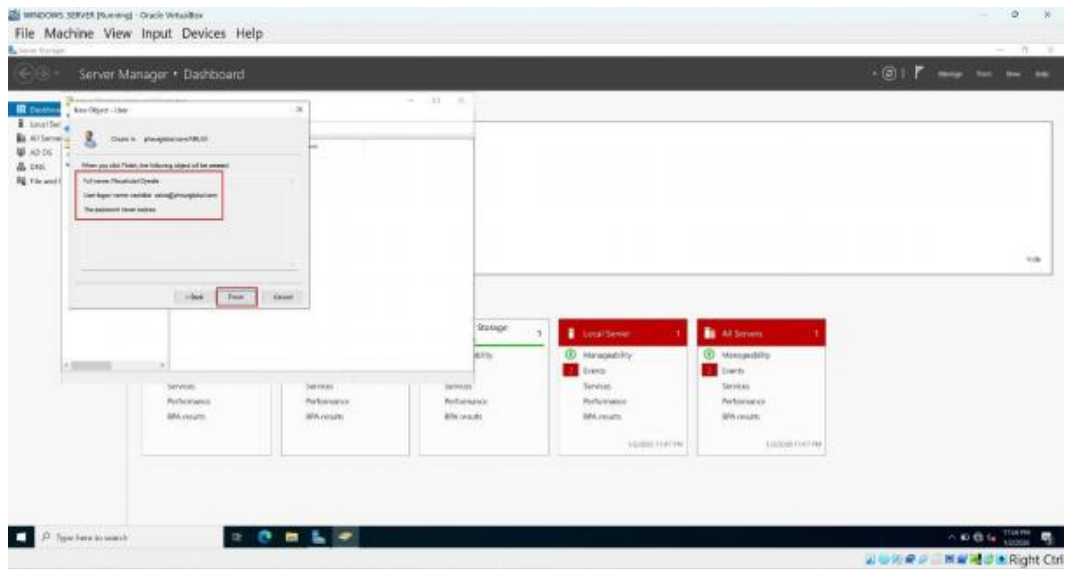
WINDOWS SERVER [Running] - Oracle VirtualBox
File Machine View Input Devices Help
Server Manager
Server Manager • Dashboard
Manage Tools View Help
Dashboard
Local Ser
All Server
AD DS
DNS
File and
New Object - User
Create in: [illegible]
When you click Finish, the following object will be created:
Full name: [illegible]
User logon name: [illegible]
The password never expires.
< Back
Finish
Cancel
Hide
Storage
1
Local Server
1
All Servers
1
Manageability
Manageability
Events
Events
Services
Services
Services
Services
Services
Performance
Performance
Performance
Performance
Performance
BPA results
BPA results
BPA results
BPA results
BPA results
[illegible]
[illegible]
Type here to search
Right Ctrl